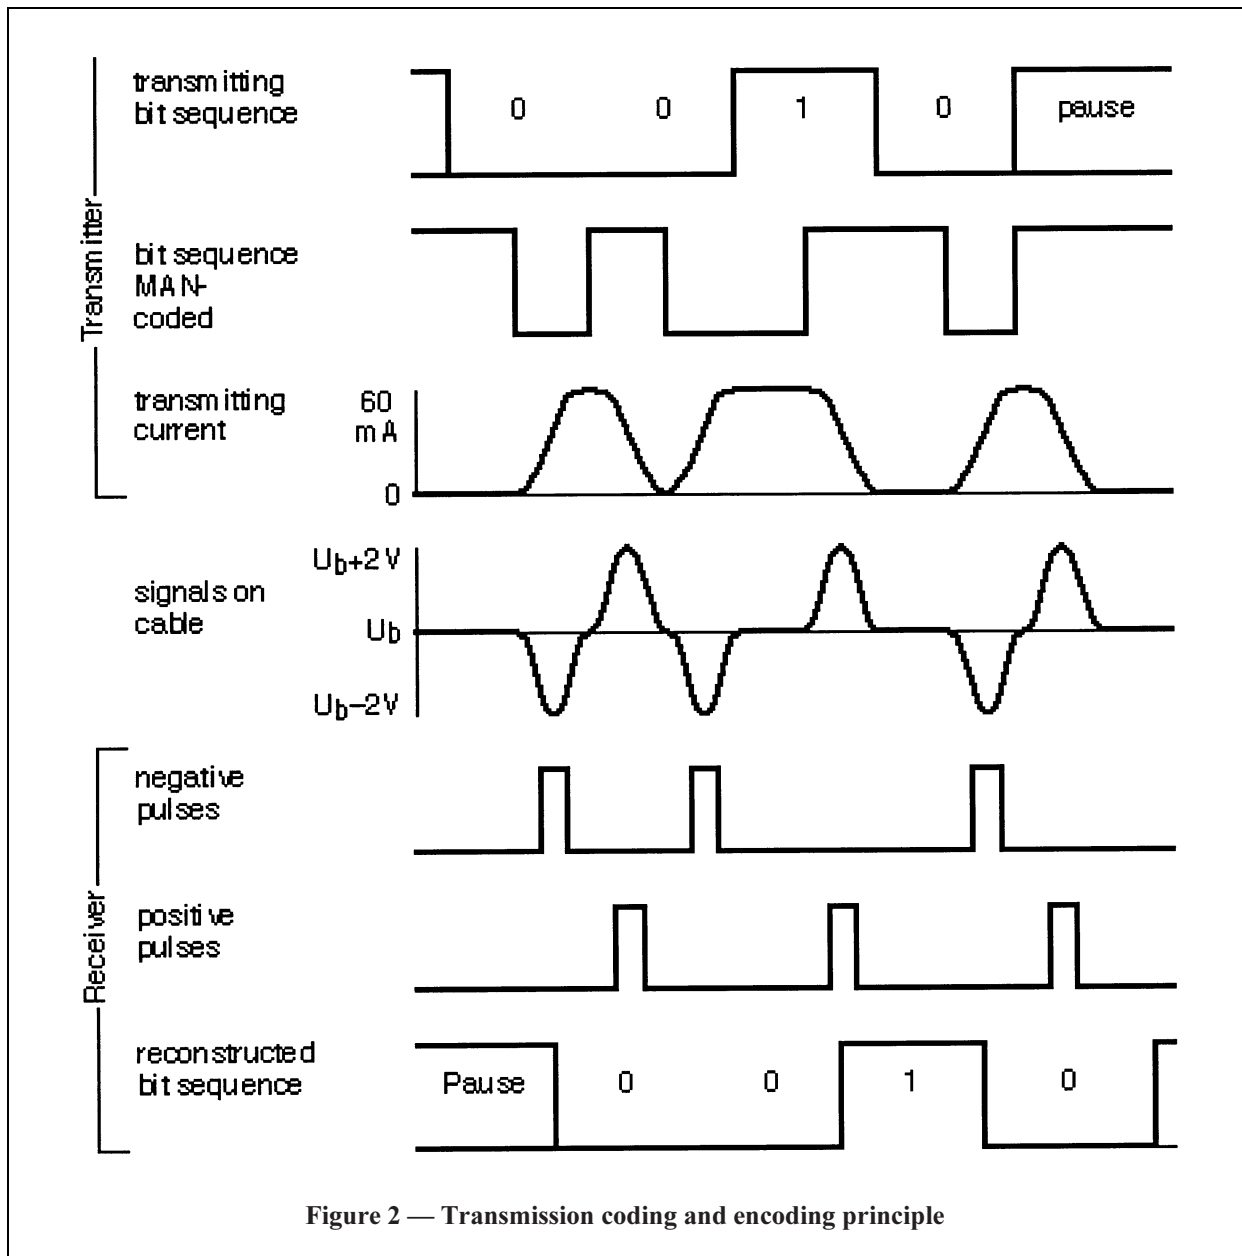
Transmitter

transmitting bit sequence

0 0 1 0 pause

bit sequence MAN-coded

transmitting current

60 mA

0

signals on cable

$U_b+2V$

$U_b$

$U_b-2V$

Receiver

negative pulses

positive pulses

reconstructed bit sequence

Pause 0 0 1 0

Figure 2 — Transmission coding and encoding principle